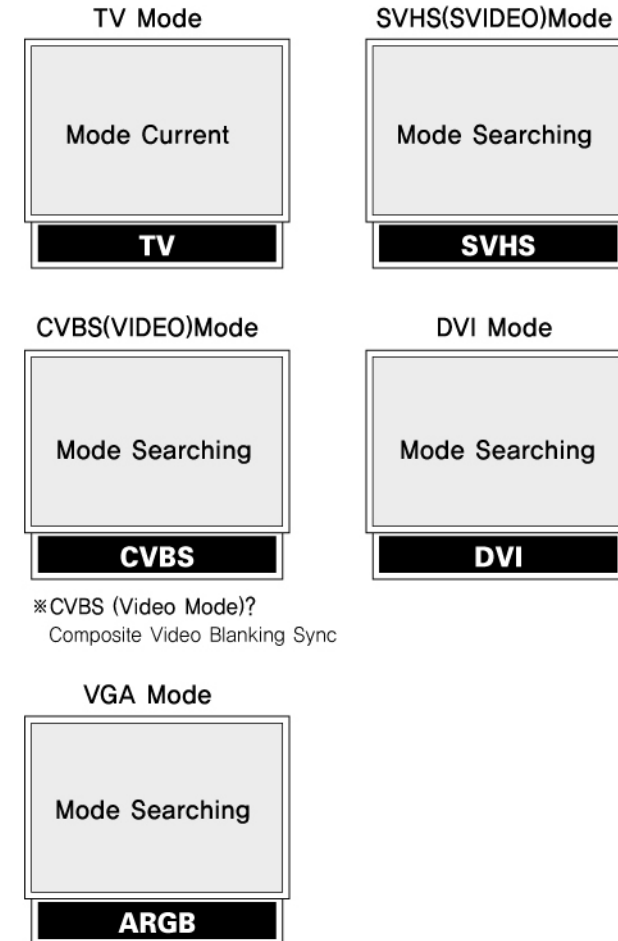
TV Mode

Mode Current

TV

SVHS(SVIDEO)Mode

Mode Searching

SVHS

CVBS(VIDEO)Mode

Mode Searching

CVBS

DVI Mode

Mode Searching

DVI

※CVBS (Video Mode)?
Composite Video Blanking Sync

VGA Mode

Mode Searching

ARGB